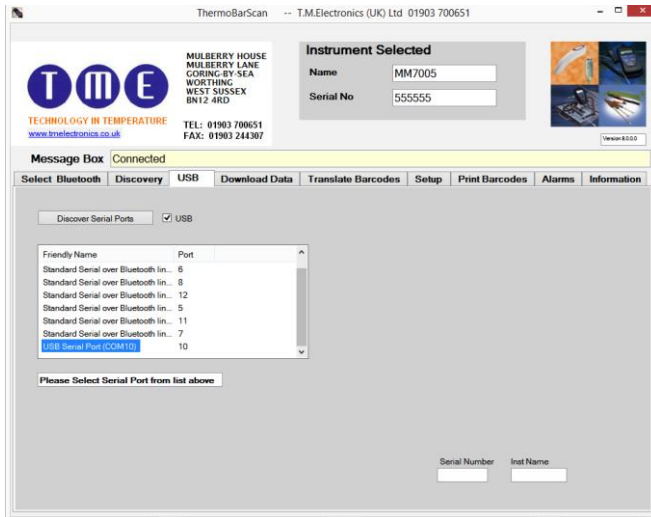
ThermoBarScan -- T.M.Electronics (UK) Ltd 01903 700651

TME

TECHNOLOGY IN TEMPERATURE
www.tmelectronics.co.uk

MULBERRY HOUSE
MULBERRY LANE
GORING-BY-SEA
WORTHING
WEST SUSSEX
BN12 4RD

TEL: 01903 700651
FAX: 01903 244307

Instrument Selected
Name MM7005
Serial No 555555

Version 8.0.0.0

Message Box Connected

Select Bluetooth | Discovery | USB | Download Data | Translate Barcodes | Setup | Print Barcodes | Alarms | Information

Discover Serial Ports
USB

| Friendly Name | Port |
|---|---|
| Standard Serial over Bluetooth lin... | 6 |
| Standard Serial over Bluetooth lin... | 8 |
| Standard Serial over Bluetooth lin... | 12 |
| Standard Serial over Bluetooth lin... | 5 |
| Standard Serial over Bluetooth lin... | 11 |
| Standard Serial over Bluetooth lin... | 7 |
| USB Serial Port (COM10) | 10 |

Please Select Serial Port from list above

Serial Number
Inst Name